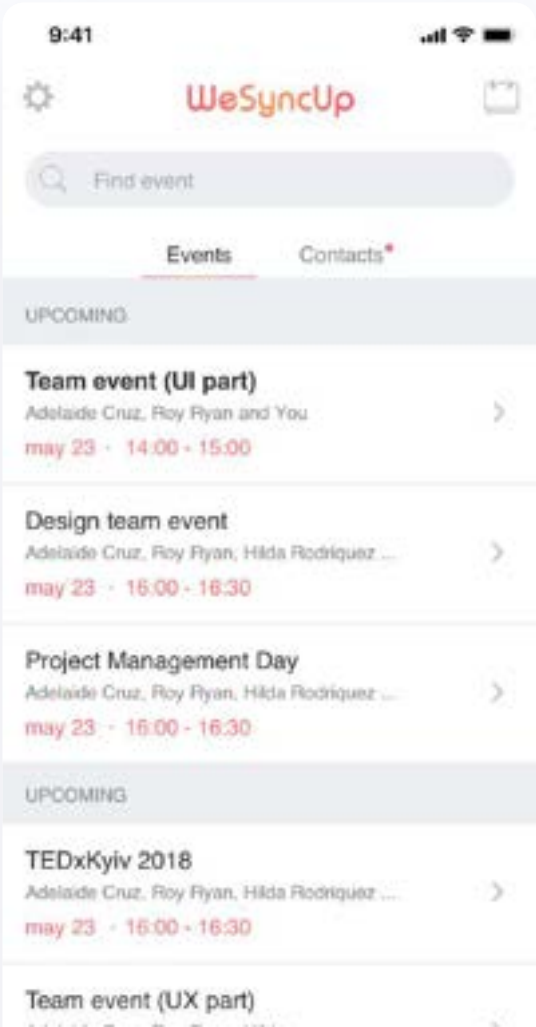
9:41

WeSyncUp

Find event

Events

Contacts

UPCOMING

Team event (UI part)
Adelaide Cruz, Roy Ryan and You
may 23 · 14:00 - 15:00

Design team event
Adelaide Cruz, Roy Ryan, Hilda Rodriquez ...
may 23 · 16:00 - 16:30

Project Management Day
Adelaide Cruz, Roy Ryan, Hilda Rodriquez ...
may 23 · 16:00 - 16:30

UPCOMING

TEDxKyiv 2018
Adelaide Cruz, Roy Ryan, Hilda Rodriquez ...
may 23 · 16:00 - 16:30

Team event (UX part)
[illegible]